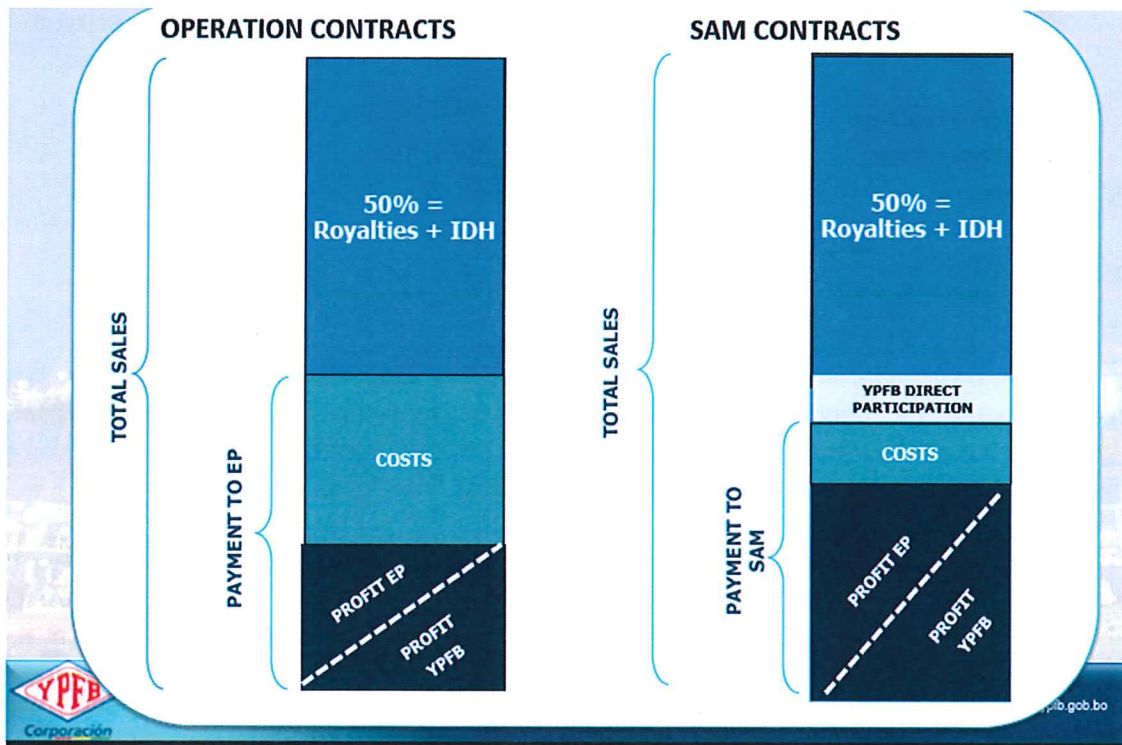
OPERATION CONTRACTS

TOTAL SALES

50% = Royalties + IDH

PAYMENT TO EP

COSTS

PROFIT EP

PROFIT YPFB

SAM CONTRACTS

TOTAL SALES

50% = Royalties + IDH

YPFB DIRECT PARTICIPATION

PAYMENT TO SAM

COSTS

PROFIT EP

PROFIT YPFB

YPFB

Corporación

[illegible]ypfb.gob.bo